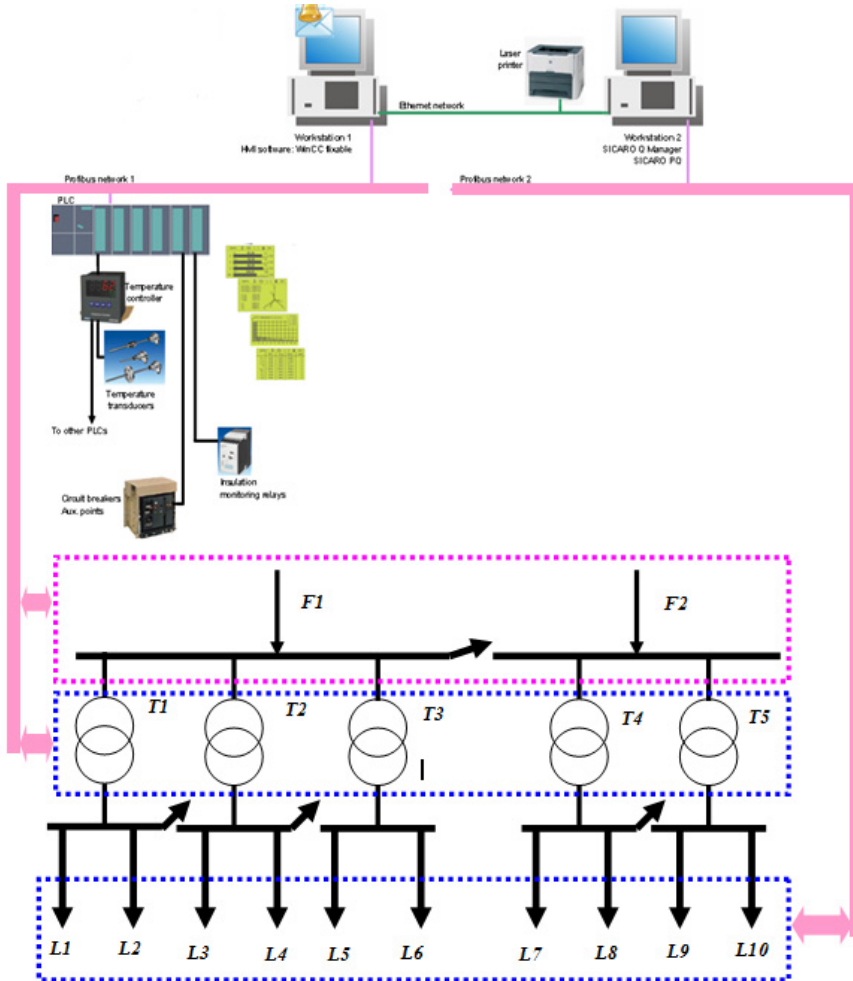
Laser printer

Ethernet network

Workstation 1
HMI software: WinCC flexible

Workstation 2
SICARO Q Manager
SICARO PQ

Profibus network 1

Profibus network 2

PLC

Temperature controller

Temperature transducers

To other PLCs

Insulation monitoring relays

Circuit breakers
Aux. points

F1

F2

T1

T2

T3

T4

T5

L1 L2 L3 L4 L5 L6 L7 L8 L9 L10